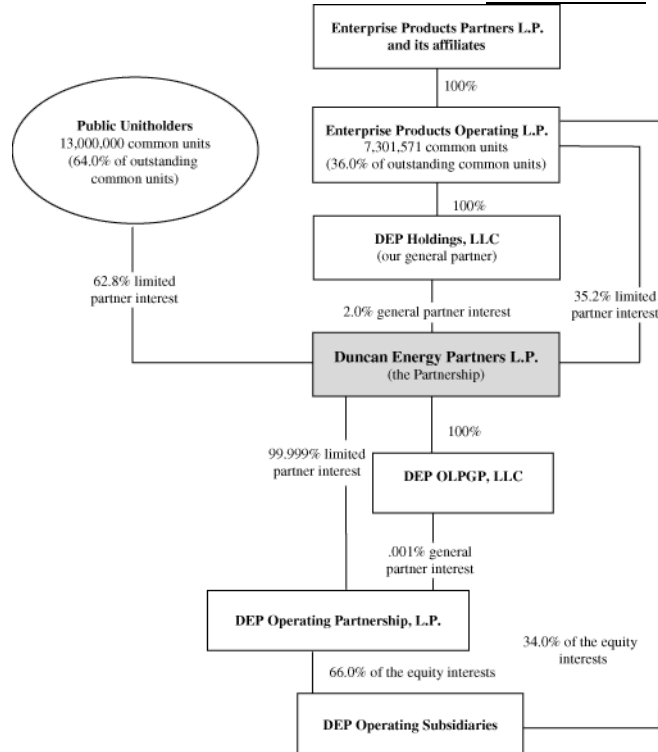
Enterprise Products Partners L.P. and its affiliates

100%

Public Unitholders
13,000,000 common units
(64.0% of outstanding common units)

Enterprise Products Operating L.P.
7,301,571 common units
(36.0% of outstanding common units)

100%

DEP Holdings, LLC
(our general partner)

62.8% limited partner interest

2.0% general partner interest

35.2% limited partner interest

Duncan Energy Partners L.P.
(the Partnership)

100%

99.999% limited partner interest

DEP OLPGP, LLC

.001% general partner interest

DEP Operating Partnership, L.P.

34.0% of the equity interests

66.0% of the equity interests

DEP Operating Subsidiaries